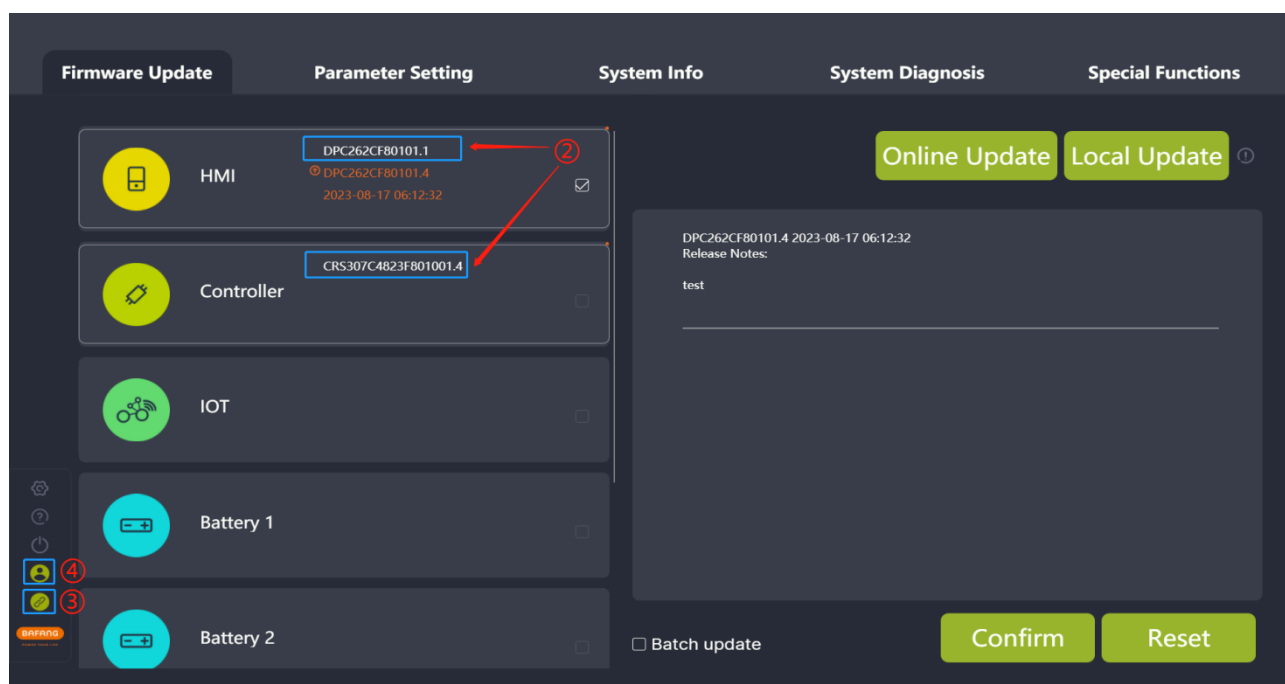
Firmware Update
Parameter Setting
System Info
System Diagnosis
Special Functions

HMI
DPC262CF80101.1
②
DPC262CF80101.4
2023-08-17 06:12:32

Controller
CRS307C4823F801001.4

IOT

Battery 1

Battery 2

④
③
BAFANG

Online Update
Local Update

DPC262CF80101.4 2023-08-17 06:12:32
Release Notes:

test

Batch update
Confirm
Reset